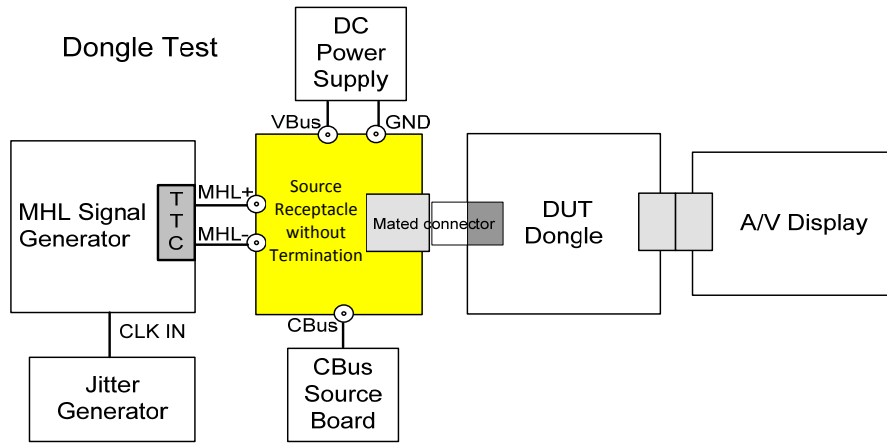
Dongle Test

DC Power Supply

VBus

GND

MHL Signal Generator

T T C

MHL+

MHL-

Source Receptacle without Termination

Mated connector

DUT Dongle

A/V Display

CLK IN

CBus

Jitter Generator

CBus Source Board